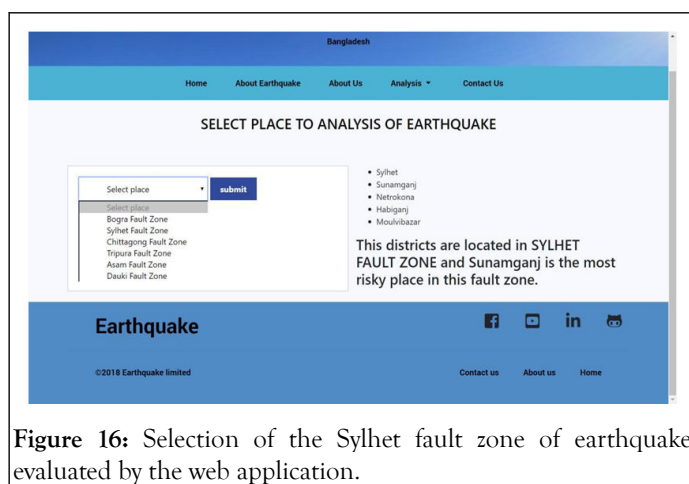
Bangladesh

Home About Earthquake About Us Analysis ▾ Contact Us

SELECT PLACE TO ANALYSIS OF EARTHQUAKE

Select place ▾ submit

Select place
Bogra Fault Zone
Sylhet Fault Zone
Chittagong Fault Zone
Tripura Fault Zone
Asam Fault Zone
Dauki Fault Zone

- Sylhet
- Sunamganj
- Netrokona
- Habiganj
- Moulvibazar

This districts are located in SYLHET FAULT ZONE and Sunamganj is the most risky place in this fault zone.

Earthquake

in

©2018 Earthquake limited

Contact us About us Home

**Figure 16:** Selection of the Sylhet fault zone of earthquake evaluated by the web application.